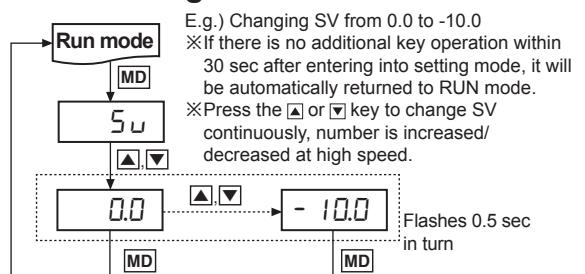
Run mode

MD

Su

▲,▼

0.0

▲,▼

- 10.0

MD

MD

E.g.) Changing SV from 0.0 to -10.0

※If there is no additional key operation within 30 sec after entering into setting mode, it will be automatically returned to RUN mode.

※Press the ▲ or ▼ key to change SV continuously, number is increased/ decreased at high speed.

Flashes 0.5 sec in turn